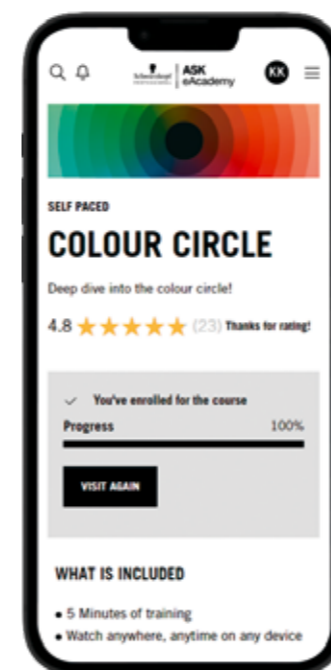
Schwarzkopf | ASK eAcademy

KK

SELF PACED

COLOUR CIRCLE

Deep dive into the colour circle!

4.8 ★★★★★ (23) Thanks for rating!

You've enrolled for the course

Progress 100%

VISIT AGAIN

WHAT IS INCLUDED

• 5 Minutes of training
• Watch anywhere, anytime on any device